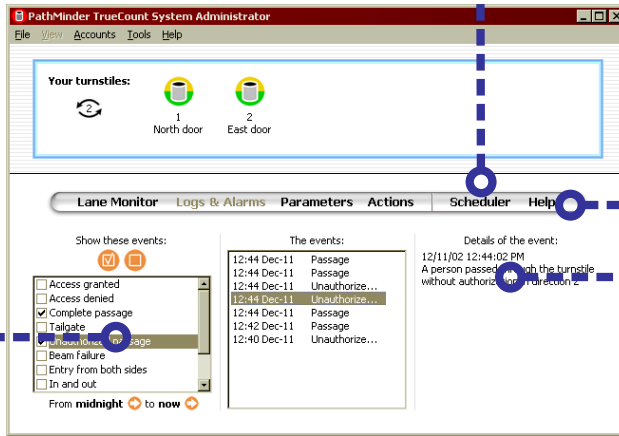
PathMinder TrueCount System Administrator

File View Accounts Tools Help

Your turnstiles:

2

1
North door

2
East door

Lane Monitor Logs & Alarms Parameters Actions Scheduler Help

Show these events:

Access granted
Access denied
Complete passage
Tailgate
Unauthorized passage
Beam failure
Entry from both sides
In and out

From midnight to now

The events:

| | |
|---|---|
| 12:44 Dec-11 | Passage |
| 12:44 Dec-11 | Passage |
| 12:44 Dec-11 | Unauthorize... |
| 12:44 Dec-11 | Unauthorize... |
| 12:44 Dec-11 | Passage |
| 12:42 Dec-11 | Passage |
| 12:40 Dec-11 | Unauthorize... |

Details of the event:

12/11/02 12:44:02 PM
A person passed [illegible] the turnstile without authorization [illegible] direction 2